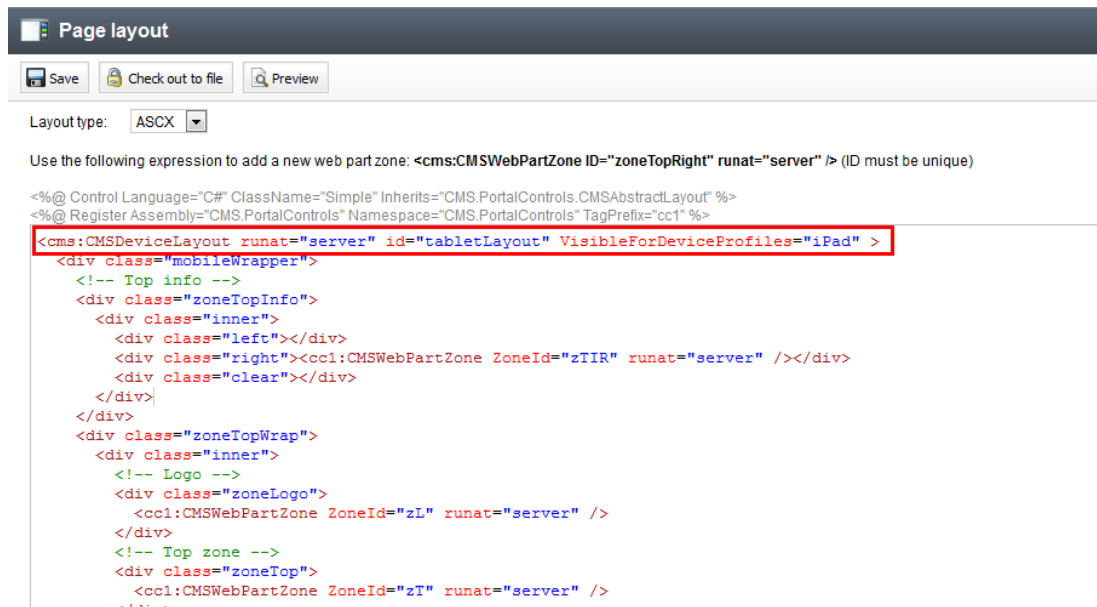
Page layout

Save Check out to file Preview

Layout type: ASCX

Use the following expression to add a new web part zone: **<cms:CMSWebPartZone ID="zoneTopRight" runat="server" />** (ID must be unique)

<%@ Control Language="C#" ClassName="Simple" Inherits="CMS.PortalControls.CMSAbstractLayout" %>
<%@ Register Assembly="CMS.PortalControls" Namespace="CMS.PortalControls" TagPrefix="cc1" %>

<cms:CMSDeviceLayout runat="server" id="tabletLayout" VisibleForDeviceProfiles="iPad" >
<div class="mobileWrapper">
<!-- Top info -->
<div class="zoneTopInfo">
<div class="inner">
<div class="left"></div>
<div class="right"><cc1:CMSWebPartZone ZoneId="zTIR" runat="server" /></div>
<div class="clear"></div>
</div>
</div>
<div class="zoneTopWrap">
<div class="inner">
<!-- Logo -->
<div class="zoneLogo">
<cc1:CMSWebPartZone ZoneId="zL" runat="server" />
</div>
<!-- Top zone -->
<div class="zoneTop">
<cc1:CMSWebPartZone ZoneId="zT" runat="server" />
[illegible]